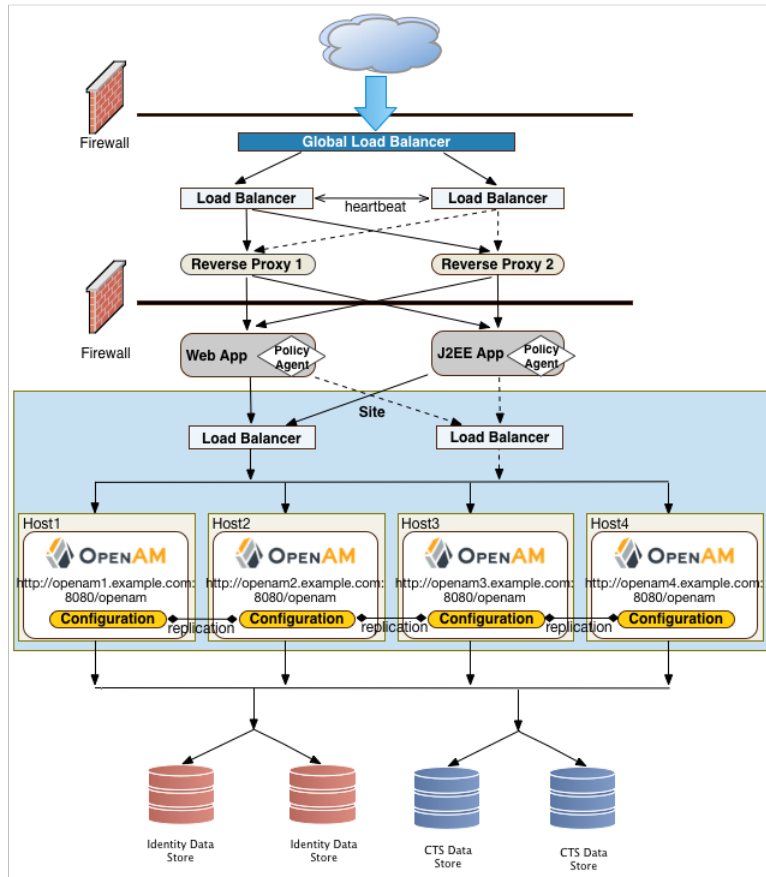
Firewall

Global Load Balancer

Load Balancer

heartbeat

Load Balancer

Reverse Proxy 1

Reverse Proxy 2

Firewall

Web App

Policy Agent

J2EE App

Policy Agent

Site

Load Balancer

Load Balancer

Host1

OpenAM

http://openam1.example.com:8080/openam

Configuration

Host2

OpenAM

http://openam2.example.com:8080/openam

Configuration

Host3

OpenAM

http://openam3.example.com:8080/openam

Configuration

Host4

OpenAM

http://openam4.example.com:8080/openam

Configuration

replication

replication

replication

Identity Data Store

Identity Data Store

CTS Data Store

CTS Data Store